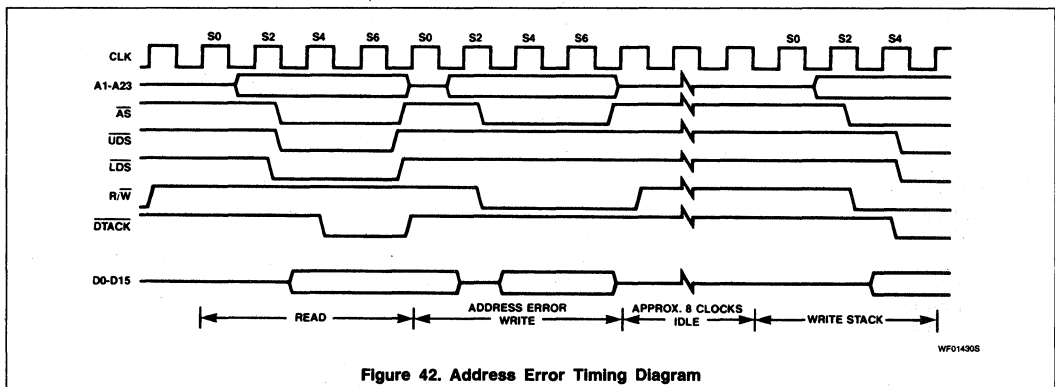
S0 S2 S4 S6 S0 S2 S4 S6 S0 S2 S4

CLK

A1-A23

$\overline{AS}$

$\overline{UDS}$

$\overline{LDS}$

$R/\overline{W}$

$\overline{DTACK}$

D0-D15

READ

ADDRESS ERROR WRITE

APPROX. 8 CLOCKS IDLE

WRITE STACK

WF01430S

Figure 42. Address Error Timing Diagram